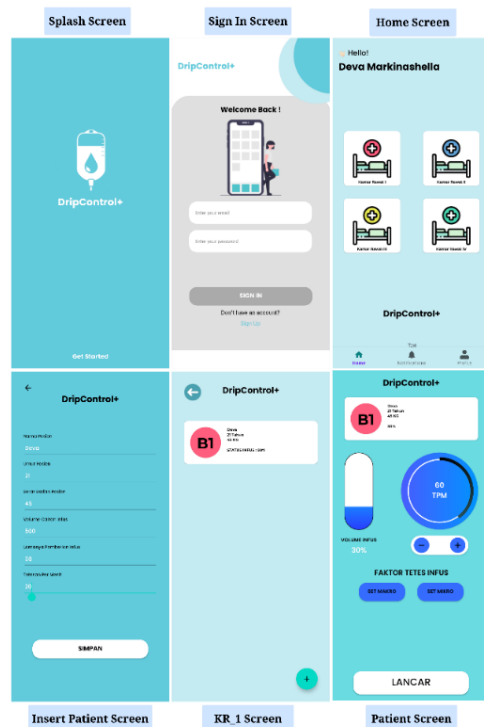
Splash Screen

Sign In Screen

Home Screen

DripControl+

Get Started

DripControl+

Welcome Back !

Enter your email

Enter your password

SIGN IN

Don't have an account?

Sign Up

Hello!

Deva Markinashella

Kamar Rawat I

Kamar Rawat II

Kamar Rawat III

Kamar Rawat IV

DripControl+

Tok

Home

Notifications

Profile

DripControl+

Nama Pasien

Deva

Umur Pasien

21

Berat Badan Pasien

45

Volume Cairan Infus

500

Lamanya Pemberian Infus

10

Tetes Infus Awal

20

SIMPAN

DripControl+

B1

Deva

21 Tahun

45 KG

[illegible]

DripControl+

B1

Deva

21 Tahun

45 KG

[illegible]

60

TPM

VOLUME INFUS

30%

FAKTOR TETES INFUS

SET MAKRO

SET MIKRO

LANCAR

Insert Patient Screen

KR_1 Screen

Patient Screen